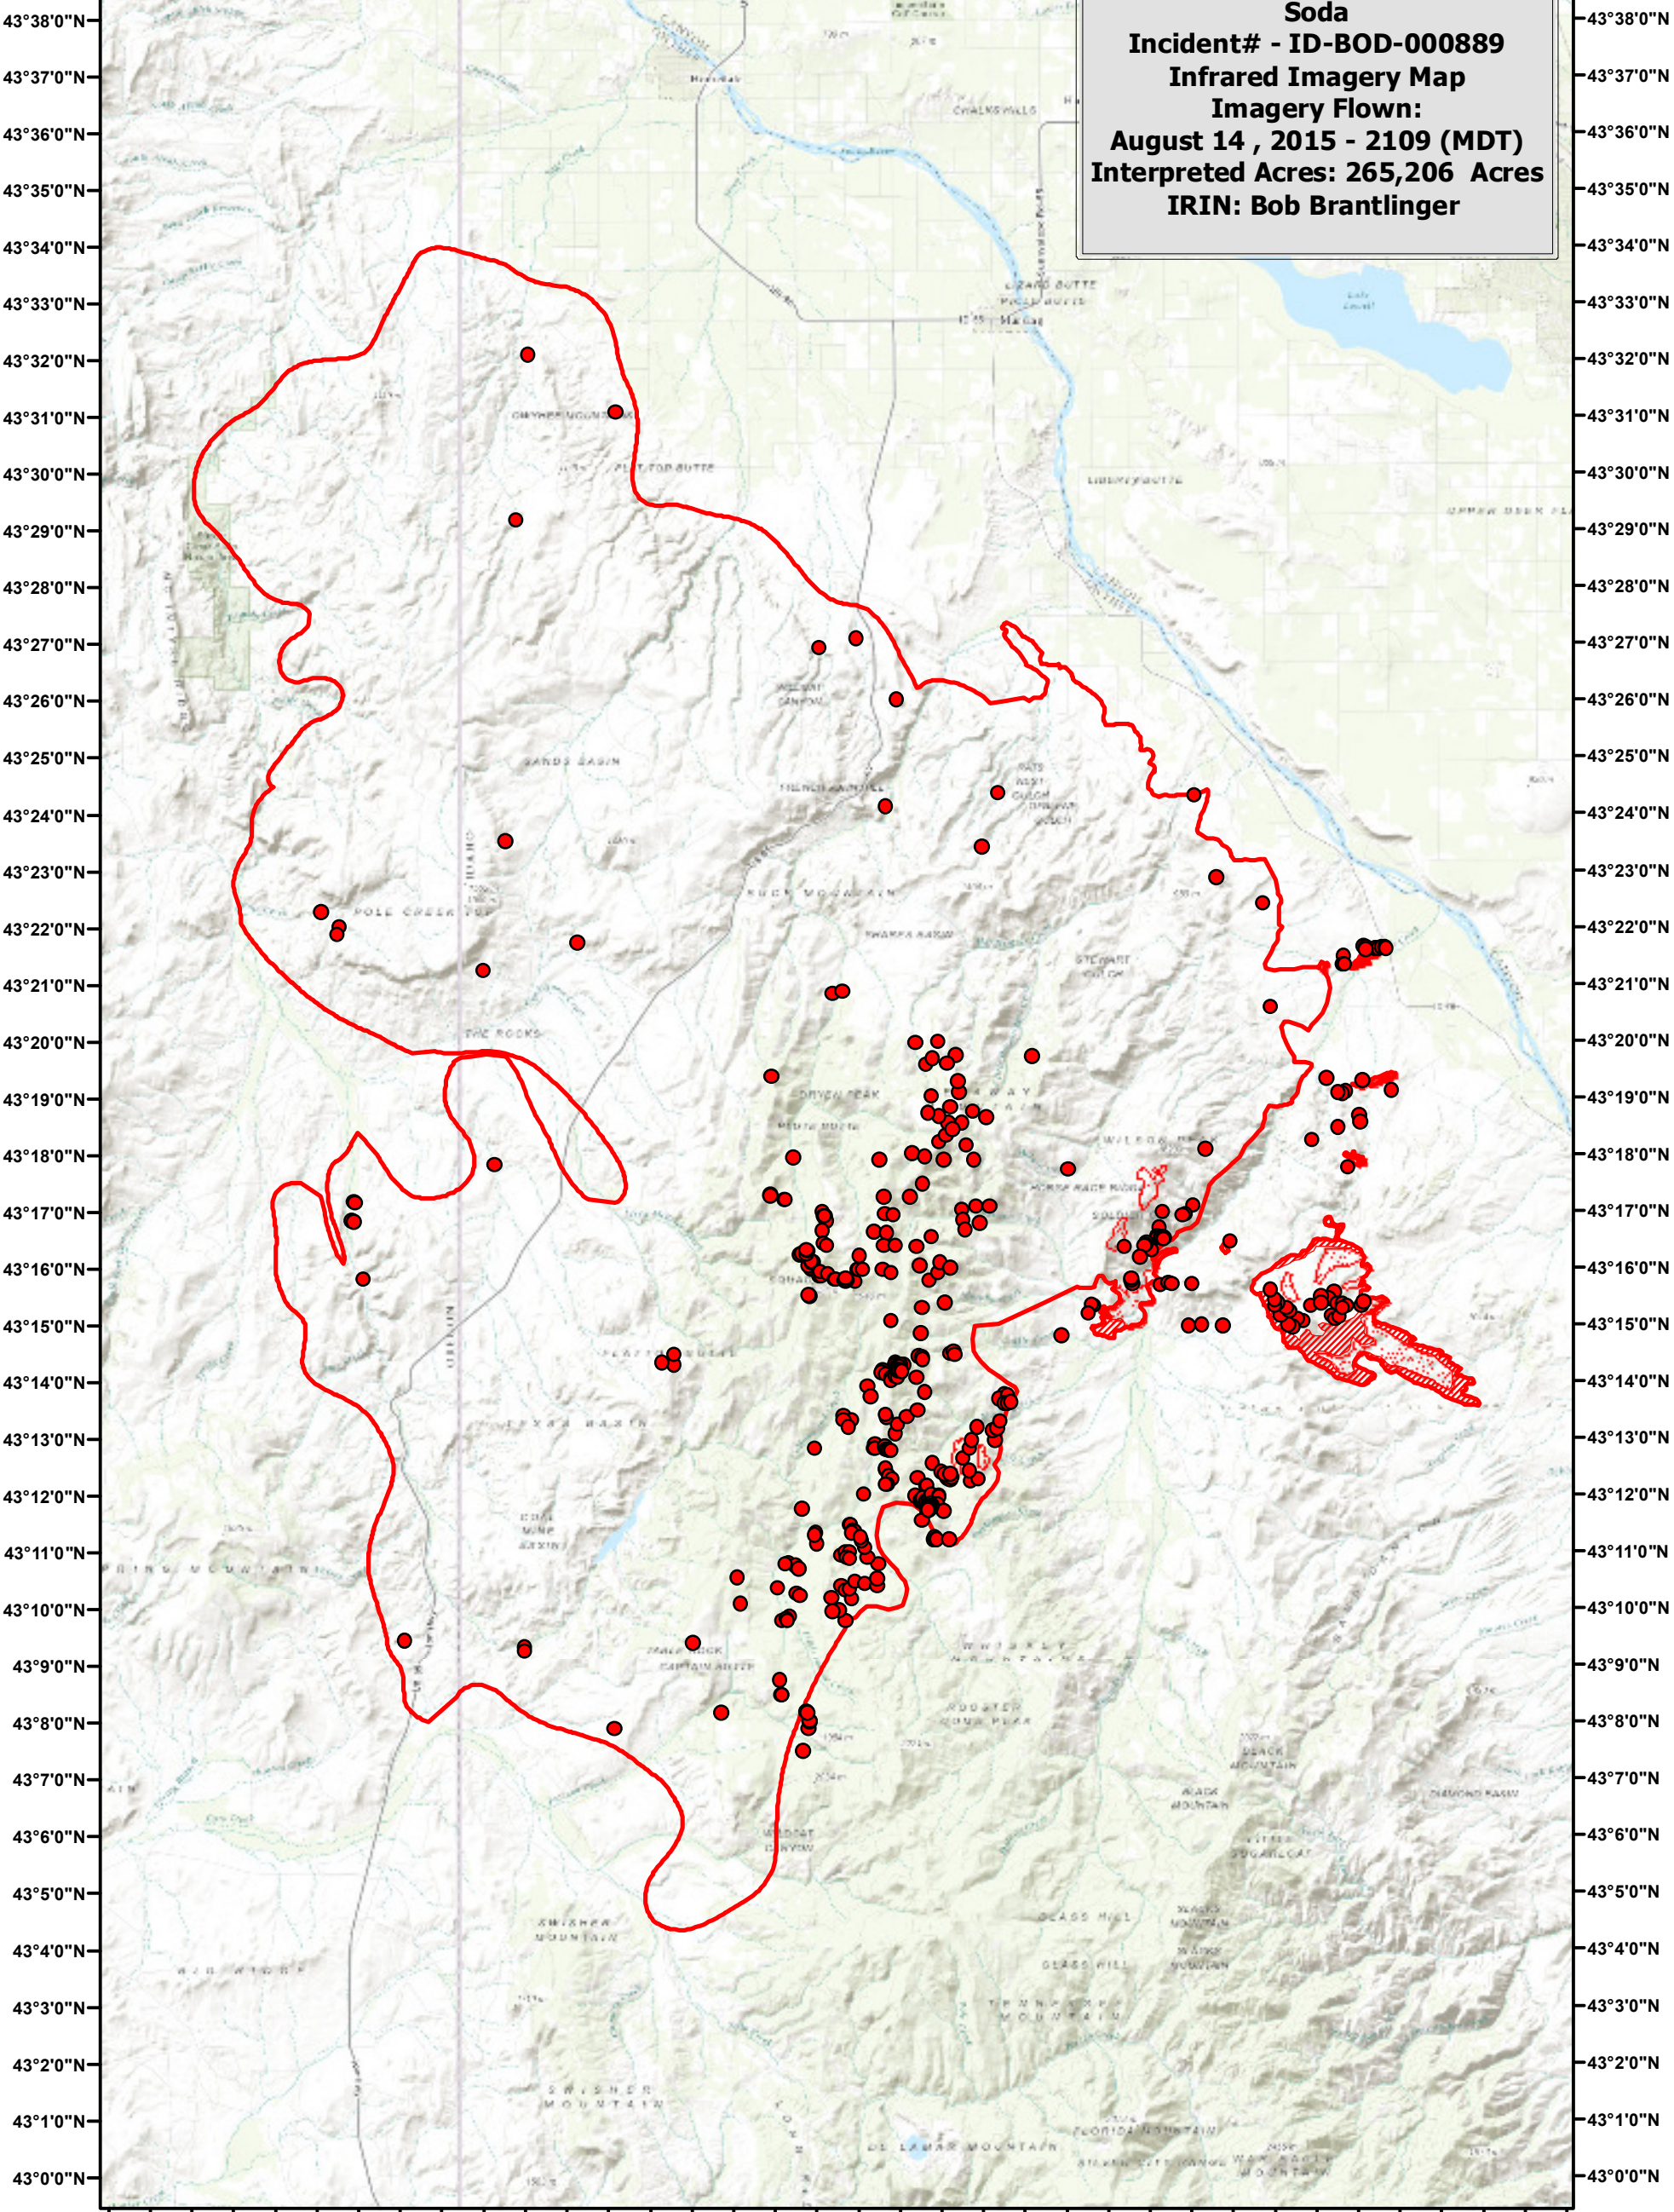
Soda
Incident# - ID-BOD-000889
Infrared Imagery Map
Imagery Flown:
August 14 , 2015 - 2109 (MDT)
Interpreted Acres: 265,206 Acres
IRIN: Bob Brantlinger

43°38'0"N
43°37'0"N
43°36'0"N
43°35'0"N
43°34'0"N
43°33'0"N
43°32'0"N
43°31'0"N
43°30'0"N
43°29'0"N
43°28'0"N
43°27'0"N
43°26'0"N
43°25'0"N
43°24'0"N
43°23'0"N
43°22'0"N
43°21'0"N
43°20'0"N
43°19'0"N
43°18'0"N
43°17'0"N
43°16'0"N
43°15'0"N
43°14'0"N
43°13'0"N
43°12'0"N
43°11'0"N
43°10'0"N
43°9'0"N
43°8'0"N
43°7'0"N
43°6'0"N
43°5'0"N
43°4'0"N
43°3'0"N
43°2'0"N
43°1'0"N
43°0'0"N

CHALK HILLS
LIZARD BUTTE
PICKLE BUTTE
Marsing
OWYHEE MOUNTAIN
FLAT TOP BUTTE
LIBERTY BUTTE
SANDS BASIN
POLE CREEK TOP
THE ROCKS
TRENCH MOUNTAIN
ROCK MOUNTAIN
STEWART GULCH
DRYEN PEAK
WILSON PEAK
HORSE RACE KNOB
TEXAS BASIN
COAL MINE BASIN
TABLE ROCK
CAPTAIN BUTTE
WHISKEY MOUNTAIN
ROOSTER COMB PEAK
BLACK MOUNTAIN
SWISHER MOUNTAIN
GLASS HILL
TENNESSEE MOUNTAIN
SWISHER MOUNTAIN
DELAMAR MOUNTAIN
FLORIDA MOUNTAIN
SILVER CITY RANGE
WAR EAGLE MOUNTAIN